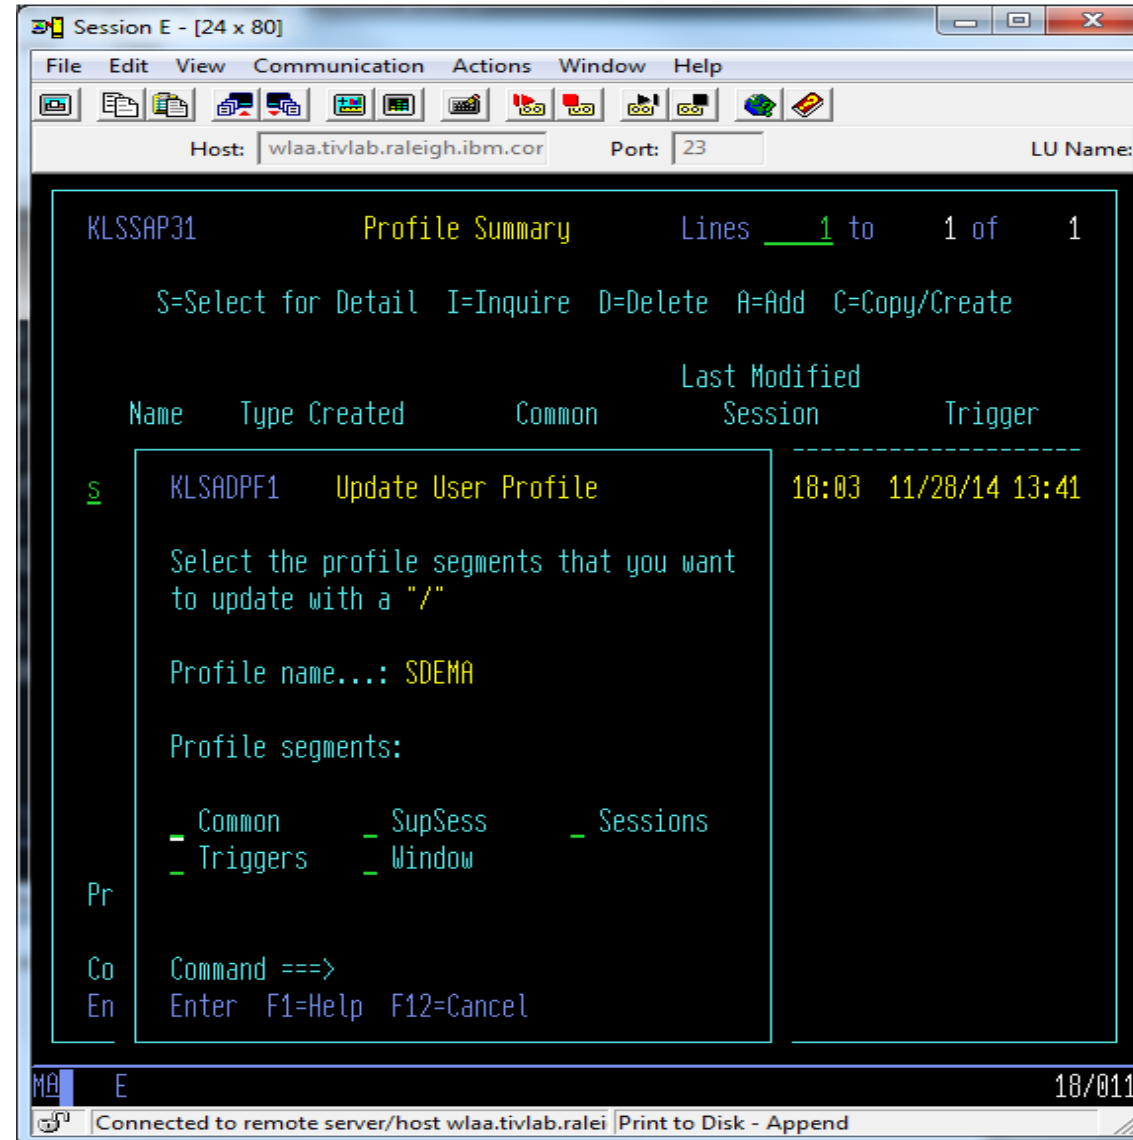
Session E - [24 x 80]

File Edit View Communication Actions Window Help

Host: wlaa.tivlab.raleigh.ibm.cor Port: 23 LU Name:

KLSSAP31 Profile Summary Lines 1 to 1 of 1

S=Select for Detail I=Inquire D=Delete A=Add C=Copy/Create

Last Modified

Name Type Created Common Session Trigger

s

KLSADPF1 Update User Profile

18:03 11/28/14 13:41

Select the profile segments that you want to update with a "/"

Profile name...: SDEMA

Profile segments:

_ Common _ SupSess _ Sessions
_ Triggers _ Window

Pr

Co Command ===>
En Enter F1=Help F12=Cancel

MA E 18/011

Connected to remote server/host wlaa.tivlab.ralei Print to Disk - Append